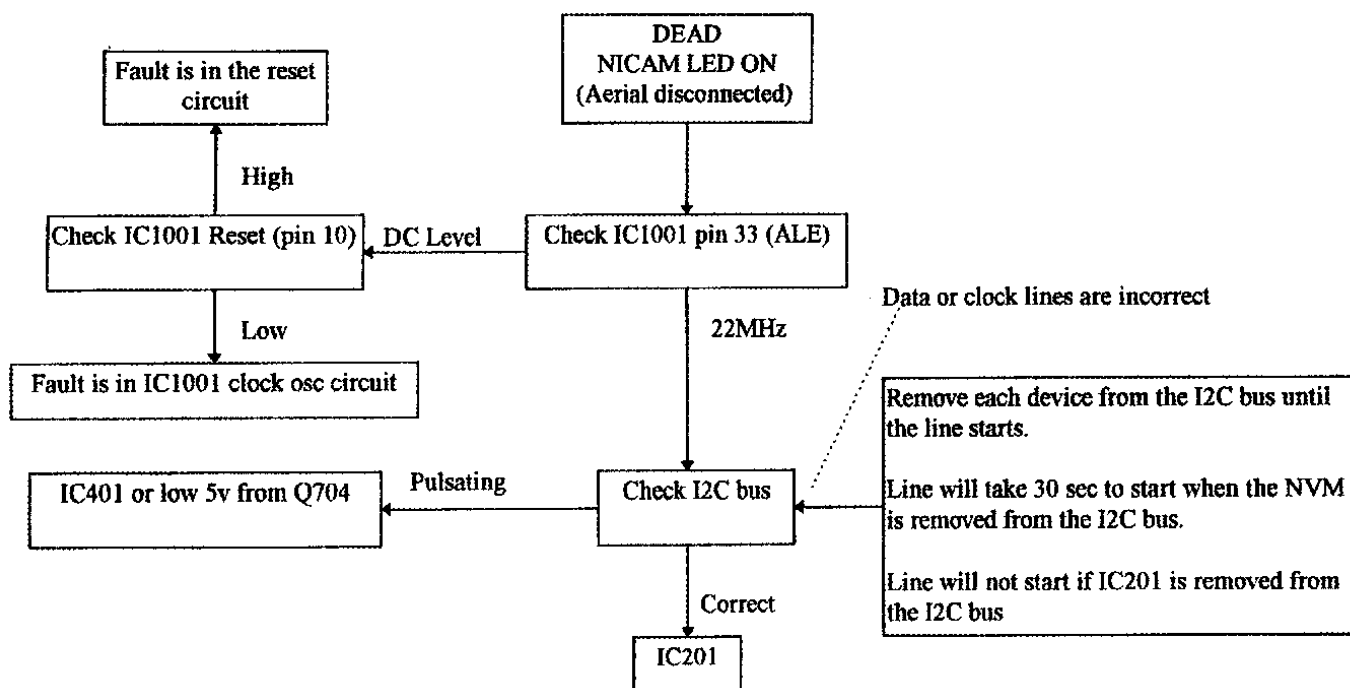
DEAD
NICAM LED ON
(Aerial disconnected)

Fault is in the reset circuit

High

Check IC1001 Reset (pin 10)

DC Level

Check IC1001 pin 33 (ALE)

Low

Fault is in IC1001 clock osc circuit

22MHz

Data or clock lines are incorrect

Remove each device from the I2C bus until the line starts.

Line will take 30 sec to start when the NVM is removed from the I2C bus.

Line will not start if IC201 is removed from the I2C bus

IC401 or low 5v from Q704

Pulsating

Check I2C bus

Correct

IC201